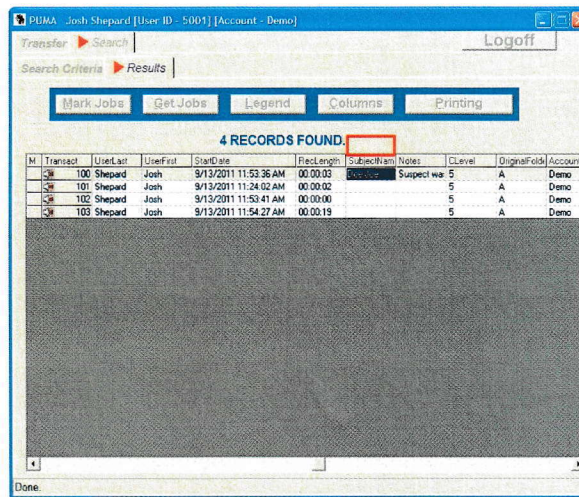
PUMA Josh Shepard [User ID - 5001] [Account - Demo]

Transfer Search

Logoff

Search Criteria Results

Mark Jobs Get Jobs Legend Columns Printing

4 RECORDS FOUND.

| M | Transact | UserLast | UserFirst | StartDate | RecLength | SubjectNam | Notes | CLevel | OriginalFolde | Account |
|---|---|---|---|---|---|---|---|---|---|---|
| | 100 | Shepard | Josh | 9/13/2011 11:53:36 AM | 00:00:03 | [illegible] | Suspect wa | 5 | A | Demo |
| | 101 | Shepard | Josh | 9/13/2011 11:24:02 AM | 00:00:02 | | | 5 | A | Demo |
| | 102 | Shepard | Josh | 9/13/2011 11:53:41 AM | 00:00:00 | | | 5 | A | Demo |
| | 103 | Shepard | Josh | 9/13/2011 11:54:27 AM | 00:00:19 | | | 5 | A | Demo |

Done.